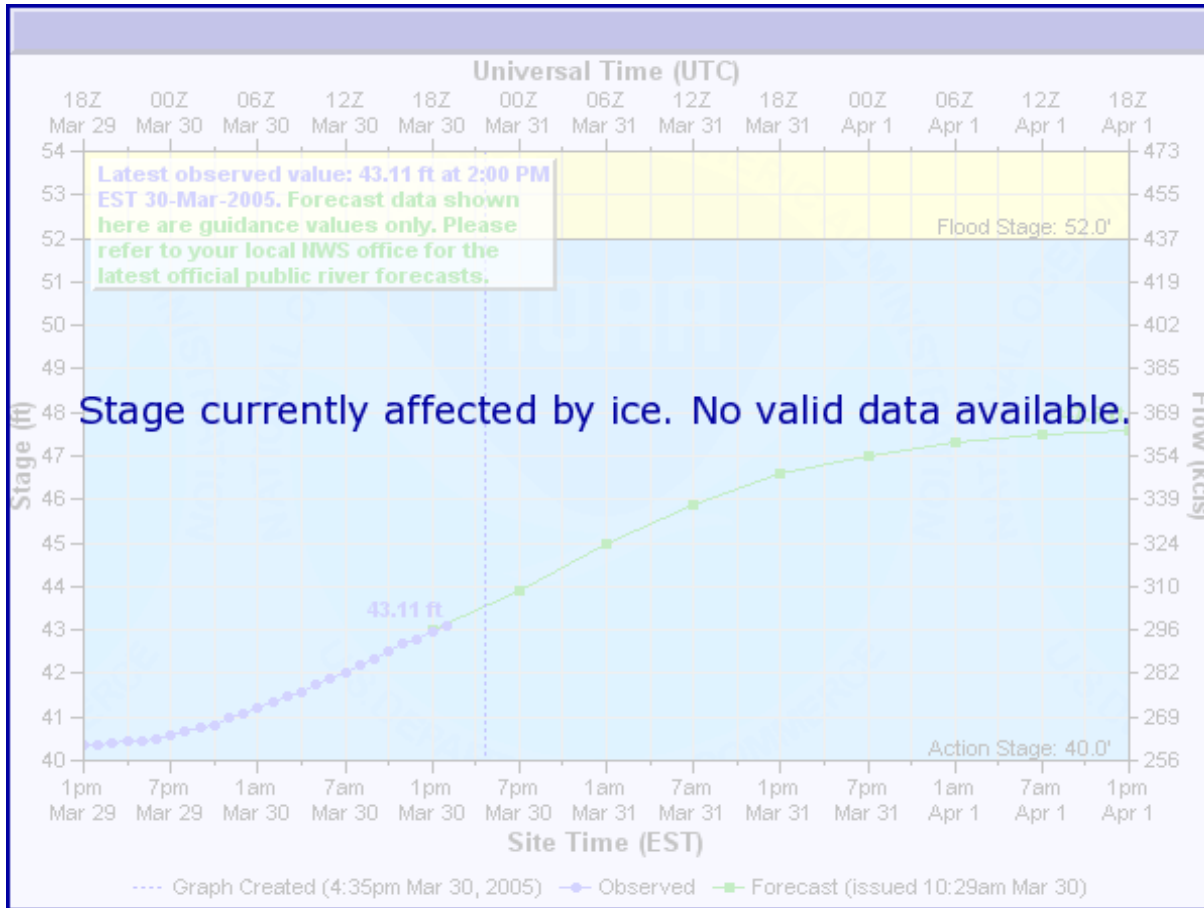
Universal Time (UTC)

18Z Mar 29 | 00Z Mar 30 | 06Z Mar 30 | 12Z Mar 30 | 18Z Mar 30 | 00Z Mar 31 | 06Z Mar 31 | 12Z Mar 31 | 18Z Mar 31 | 00Z Apr 1 | 06Z Apr 1 | 12Z Apr 1 | 18Z Apr 1

Latest observed value: 43.11 ft at 2:00 PM EST 30-Mar-2005. Forecast data shown here are guidance values only. Please refer to your local NWS office for the latest official public river forecasts.

Flood Stage: 52.0'

Stage currently affected by ice. No valid data available.

43.11 ft

Action Stage: 40.0'

Stage (ft)

54, 53, 52, 51, 50, 49, 48, 47, 46, 45, 44, 43, 42, 41, 40

Flow (kcfs)

473, 455, 437, 419, 402, 385, 369, 354, 339, 324, 310, 296, 282, 269, 256

1pm Mar 29 | 7pm Mar 29 | 1am Mar 30 | 7am Mar 30 | 1pm Mar 30 | 7pm Mar 30 | 1am Mar 31 | 7am Mar 31 | 1pm Mar 31 | 7pm Mar 31 | 1am Apr 1 | 7am Apr 1 | 1pm Apr 1

Site Time (EST)

Graph Created (4:35pm Mar 30, 2005) Observed Forecast (issued 10:29am Mar 30)